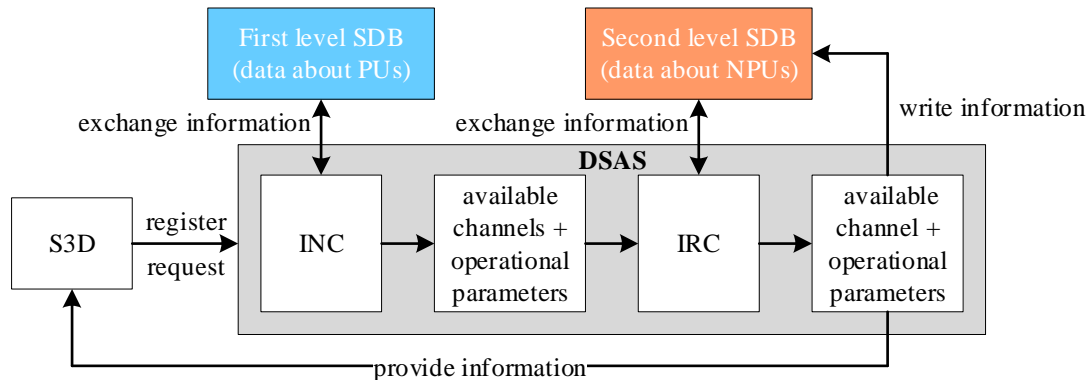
First level SDB
(data about PUs)

Second level SDB
(data about NPUs)

exchange information

exchange information

write information

DSAS

S3D

register

request

INC

available channels + operational parameters

IRC

available channel + operational parameters

provide information